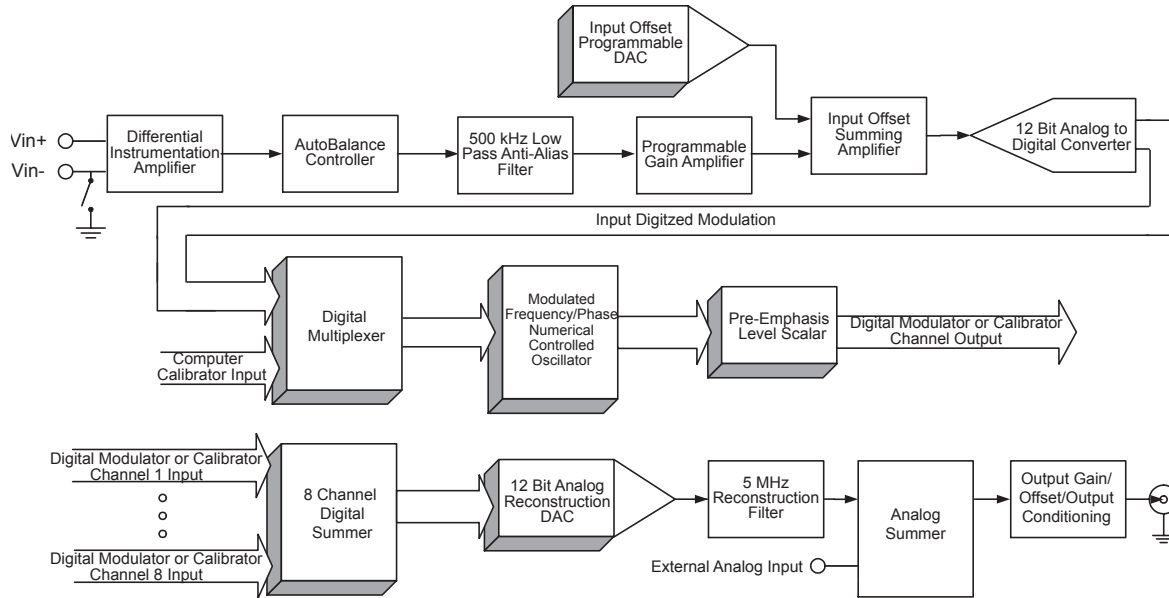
Input Offset Programmable DAC

Vin+

Vin-

Differential Instrumentation Amplifier

AutoBalance Controller

500 kHz Low Pass Anti-Alias Filter

Programmable Gain Amplifier

Input Offset Summing Amplifier

12 Bit Analog to Digital Converter

Input Digitzed Modulation

Digital Multiplexer

Computer Calibrator Input

Modulated Frequency/Phase Numerical Controlled Oscillator

Pre-Emphasis Level Scalar

Digital Modulator or Calibrator Channel Output

Digital Modulator or Calibrator Channel 1 Input

o
o
o

Digital Modulator or Calibrator Channel 8 Input

8 Channel Digital Summer

12 Bit Analog Reconstruction DAC

5 MHz Reconstruction Filter

External Analog Input

Analog Summer

Output Gain/ Offset/Output Conditioning